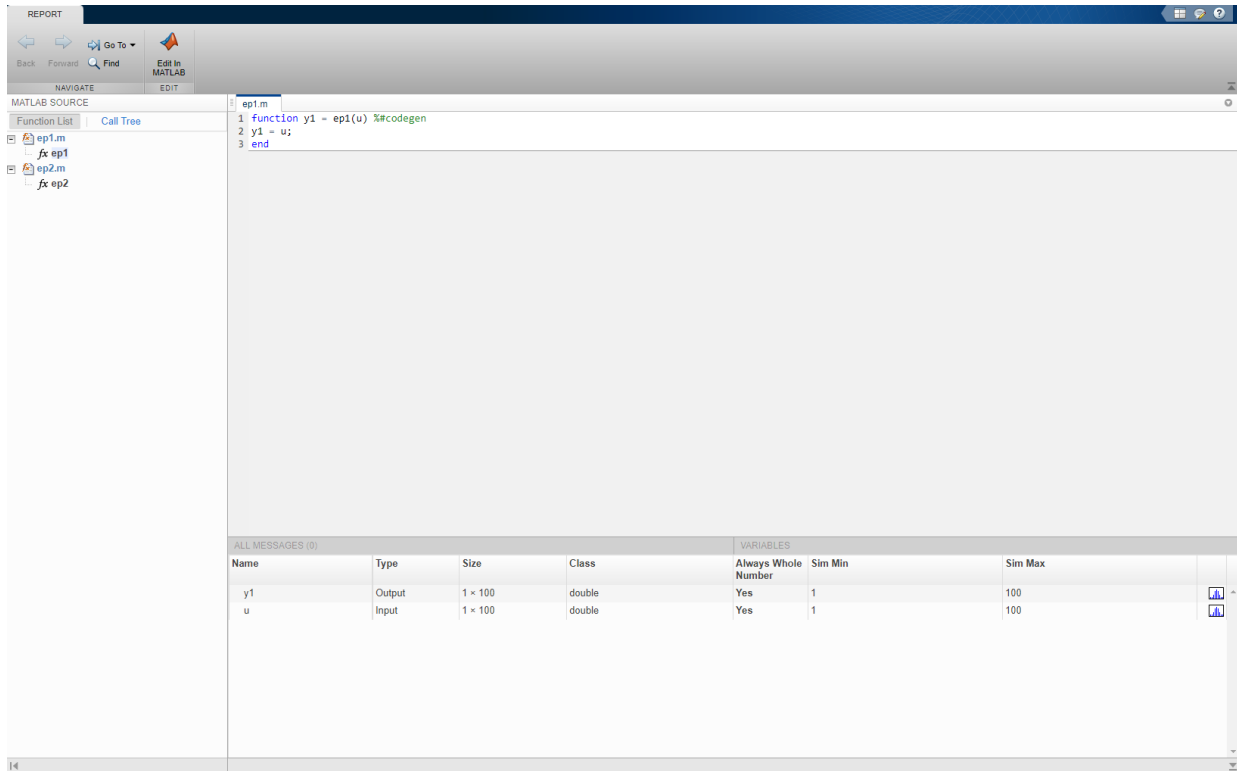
REPORT

Back Forward Go To Find
NAVIGATE

Edit In MATLAB
EDIT

MATLAB SOURCE

Function List | Call Tree

ep1.m
fx ep1
ep2.m
fx ep2

ep1.m

1 function y1 = ep1(u) %#codegen
2 y1 = u;
3 end

ALL MESSAGES (0)   VARIABLES

| Name | Type | Size | Class | Always Whole Number | Sim Min | Sim Max |
|---|---|---|---|---|---|---|
| y1 | Output | 1 × 100 | double | Yes | 1 | 100 |
| u | Input | 1 × 100 | double | Yes | 1 | 100 |